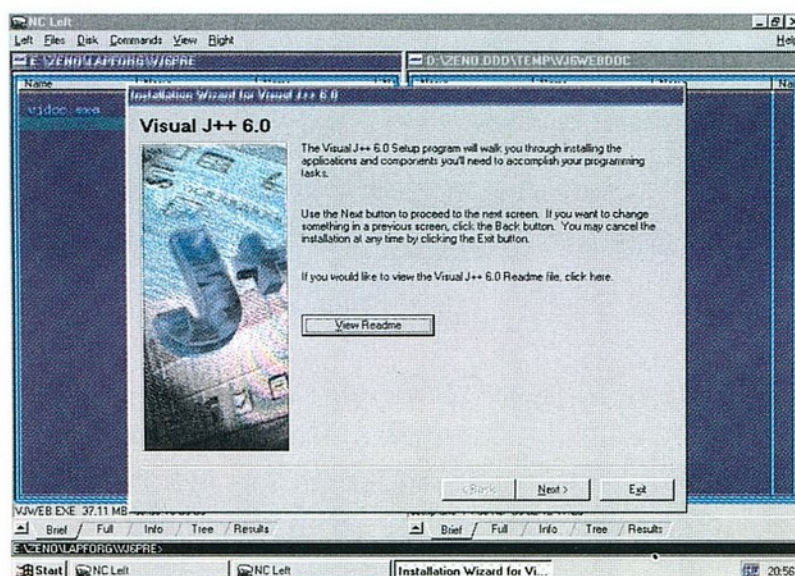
NC Left

Left Files Disk Commands View Right

Help

E:\ZENO\LAPFORG\VJ6PRE

D:\ZENO.DDD\TEMP\VJ6WEBDOC

Name

Name

vjdoc.exe

Installation Wizard for Visual J++ 6.0

Visual J++ 6.0

The Visual J++ 6.0 Setup program will walk you through installing the applications and components you'll need to accomplish your programming tasks.

Use the Next button to proceed to the next screen. If you want to change something in a previous screen, click the Back button. You may cancel the installation at any time by clicking the Exit button.

If you would like to view the Visual J++ 6.0 Readme file, click here.

View Readme

< Back

Next >

Exit

VJWEB.EXE 37.11 MB

Brief / Full / Info / Tree / Results

Brief / Full / Info / Tree / Results

E:\ZENO\LAPFORG\VJ6PRE>

Start

NC Left

NC Left

Installation Wizard for Vi...

20:56